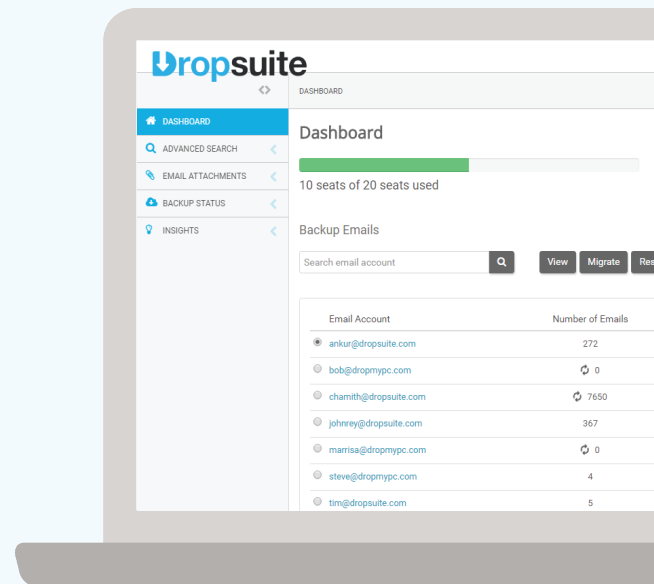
Dropsuite

DASHBOARD

DASHBOARD
ADVANCED SEARCH
EMAIL ATTACHMENTS
BACKUP STATUS
INSIGHTS

Dashboard

10 seats of 20 seats used

Backup Emails

Search email account

View Migrate Res

| Email Account | Number of Emails |
|---|---|
| ankur@dropsuite.com | 272 |
| bob@dropmypc.com | 0 |
| chamith@dropsuite.com | 7650 |
| johnrey@dropsuite.com | 367 |
| marrisa@dropmypc.com | 0 |
| steve@dropmypc.com | 4 |
| tim@dropsuite.com | 5 |